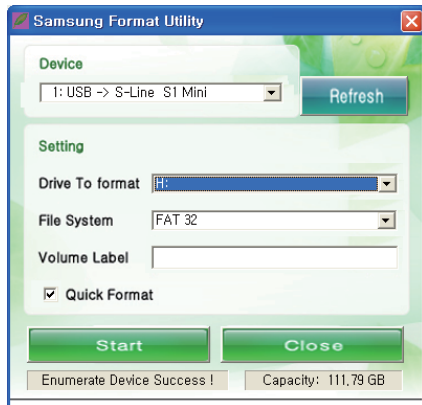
Samsung Format Utility

Device

1: USB -> S-Line S1 Mini

Refresh

Setting

Drive To format H:

File System FAT 32

Volume Label

Quick Format

Start

Close

Enumerate Device Success !

Capacity: 111.79 GB